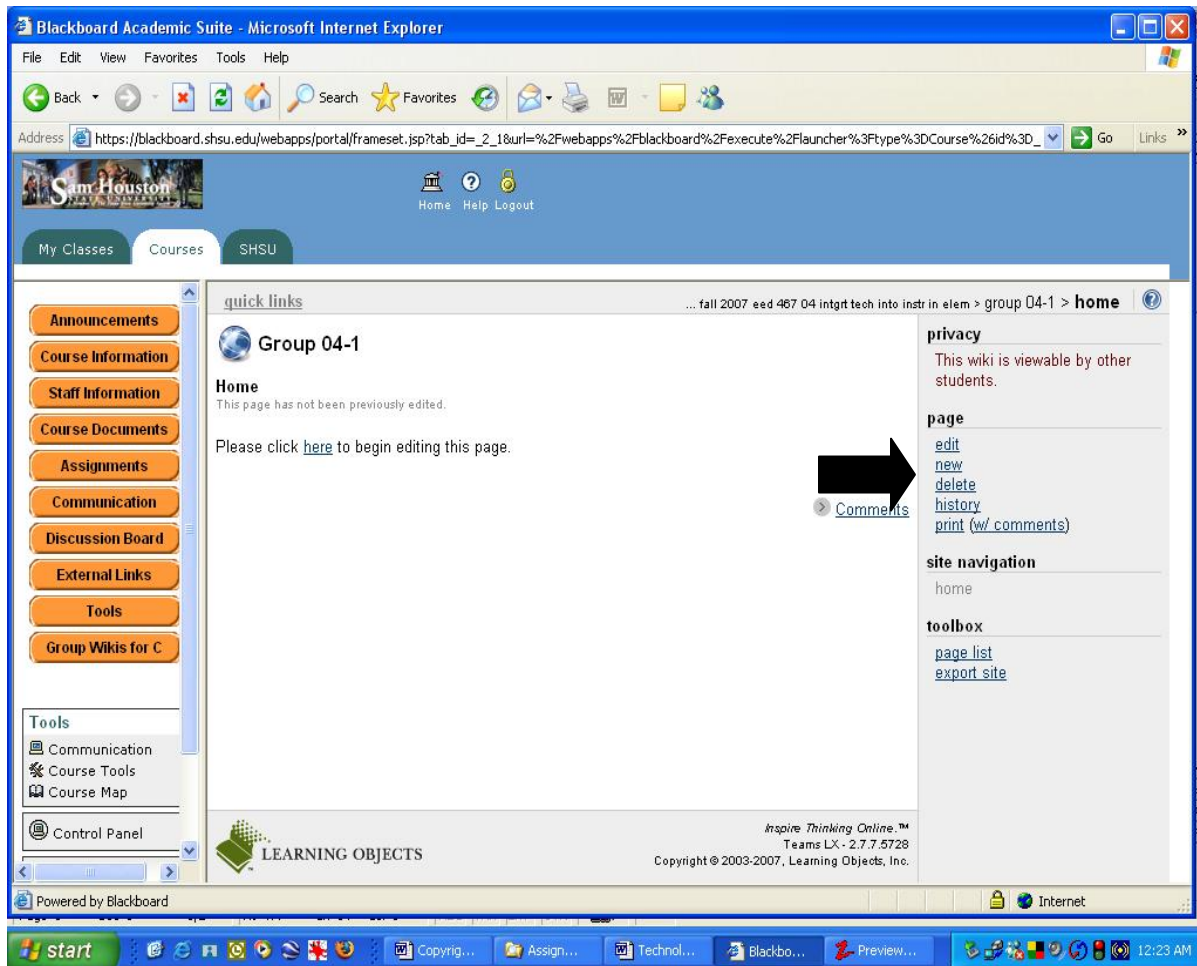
Blackboard Academic Suite - Microsoft Internet Explorer

File Edit View Favorites Tools Help

Back Search Favorites

Address https://blackboard.shsu.edu/webapps/portal/frameset.jsp?tab_id=_2_1&url=%2Fwebapps%2Fblackboard%2Fexecute%2Flauncher%3Ftype%3DCourse%26id%3D_ Go Links »

Sam Houston

Home Help Logout

My Classes Courses SHSU

Announcements
Course Information
Staff Information
Course Documents
Assignments
Communication
Discussion Board
External Links
Tools
Group Wikis for C

Tools
Communication
Course Tools
Course Map

Control Panel

quick links ... fall 2007 eed 467 04 intgrt tech into instr in elem > group 04-1 > home

Group 04-1

Home
This page has not been previously edited.

Please click here to begin editing this page.

Comments

privacy
This wiki is viewable by other students.

page
edit
new
delete
history
print (w/ comments)

site navigation
home

toolbox
page list
export site

LEARNING OBJECTS

Inspire Thinking Online.™
Teams LX - 2.7.7.5728
Copyright © 2003-2007, Learning Objects, Inc.

Powered by Blackboard Internet

start Copyrig... Assign... Technol... Blackbo... Preview... 12:23 AM